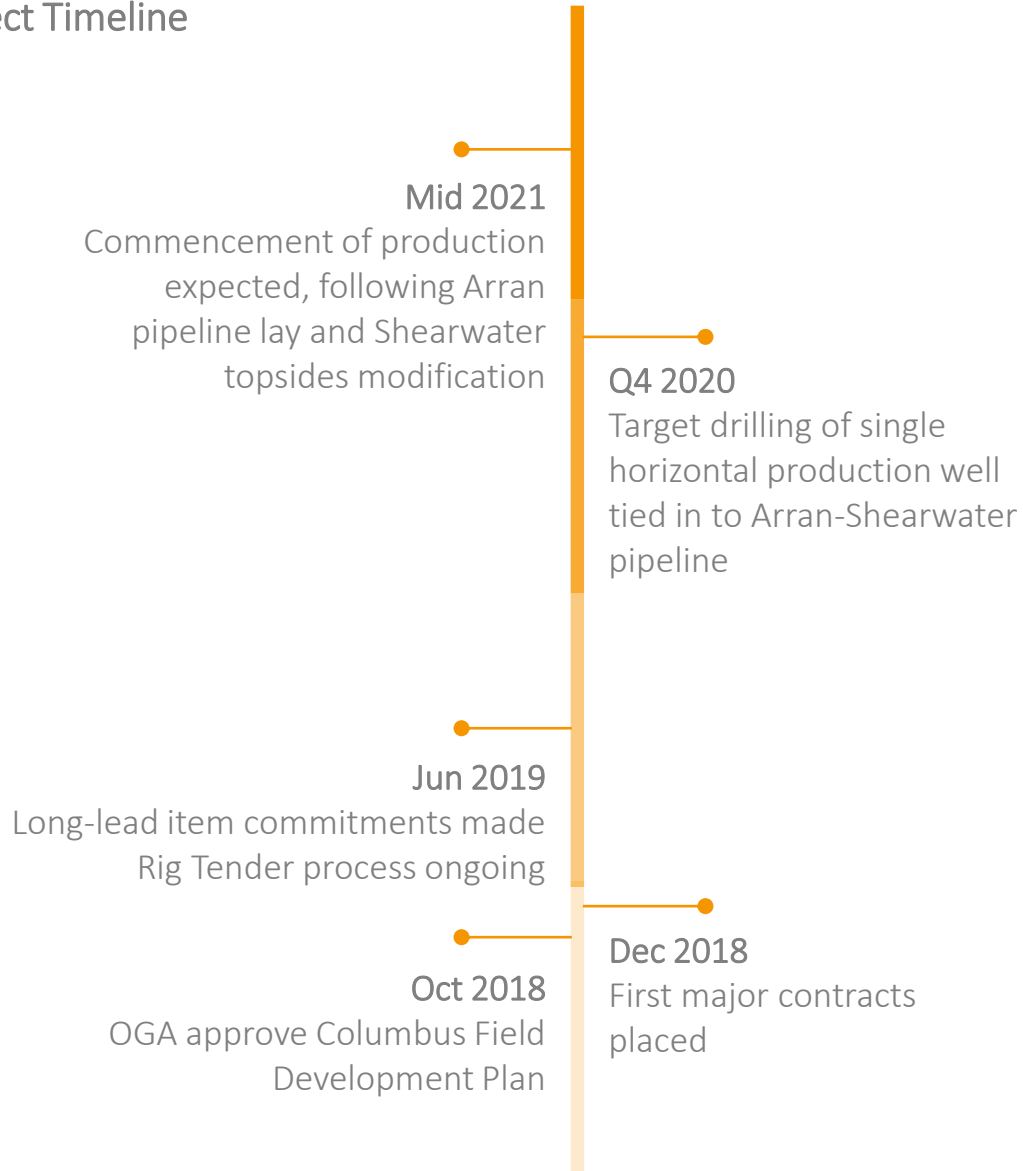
ct Timeline

Mid 2021
Commencement of production expected, following Arran pipeline lay and Shearwater topsides modification

Q4 2020
Target drilling of single horizontal production well tied in to Arran-Shearwater pipeline

Jun 2019
Long-lead item commitments made
Rig Tender process ongoing

Dec 2018
First major contracts placed

Oct 2018
OGA approve Columbus Field Development Plan